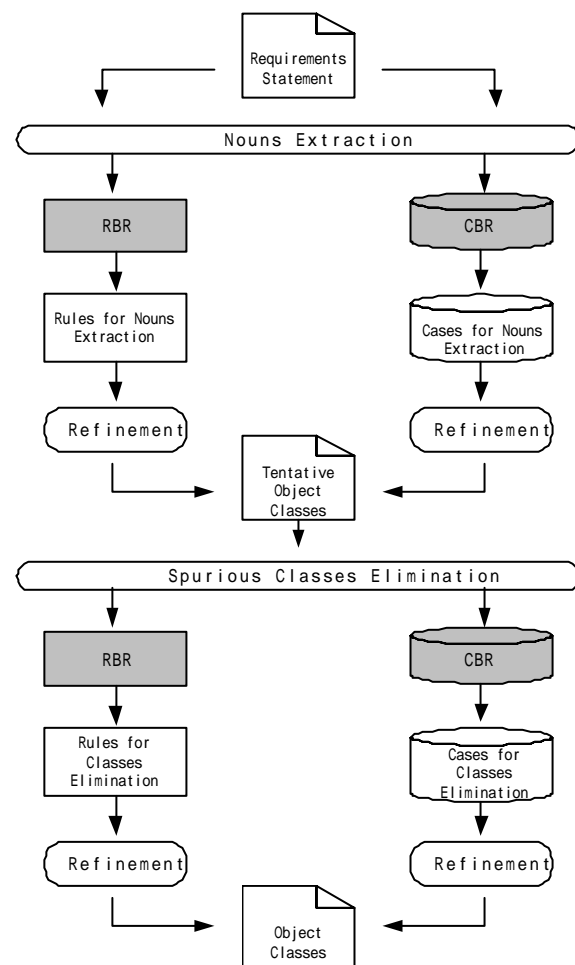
Requirements Statement

Nouns Extraction

RBR

CBR

Rules for Nouns Extraction

Cases for Nouns Extraction

Refinement

Refinement

Tentative Object Classes

Spurious Classes Elimination

RBR

CBR

Rules for Classes Elimination

Cases for Classes Elimination

Refinement

Refinement

Object Classes